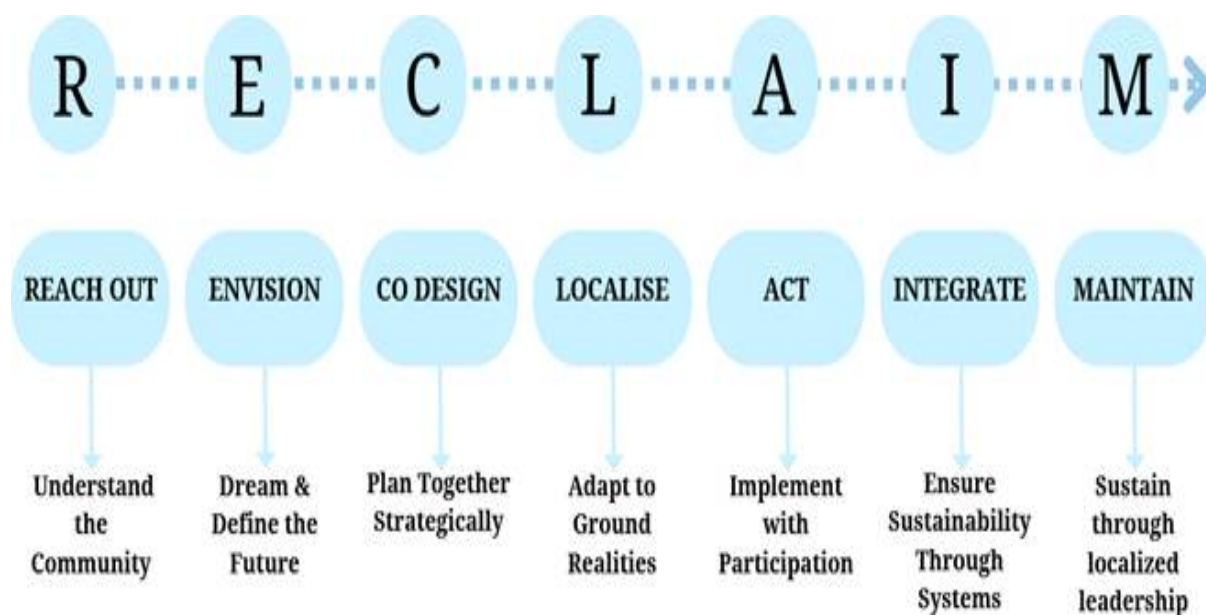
R E C L A I M

REACH OUT

Understand the Community

ENVISION

Dream & Define the Future

CO DESIGN

Plan Together Strategically

LOCALISE

Adapt to Ground Realities

ACT

Implement with Participation

INTEGRATE

Ensure Sustainability Through Systems

MAINTAIN

Sustain through localized leadership